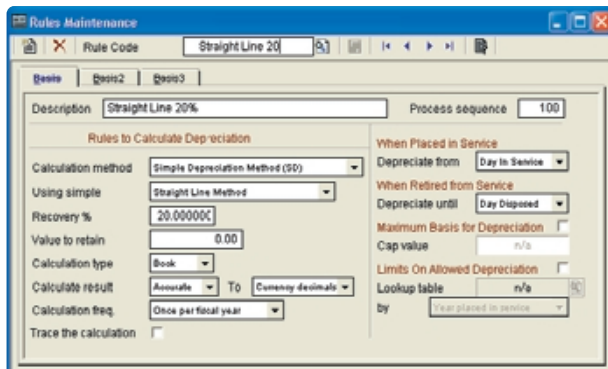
Rules Maintenance

Rule Code Straight Line 20

Basis | Basis2 | Basis3

Description Straight Line 20%

Process sequence 100

Rules to Calculate Depreciation

Calculation method Simple Depreciation Method (SD)

Using simple Straight Line Method

Recovery % 20.000000

Value to retain 0.00

Calculation type Book

Calculate result Accurate To Currency decimals

Calculation freq. Once per fiscal year

Trace the calculation

When Placed in Service

Depreciate from Day In Service

When Retired from Service

Depreciate until Day Disposed

Maximum Basis for Depreciation

Cap value n/a

Limits On Allowed Depreciation

Lookup table n/a

by Year placed in service